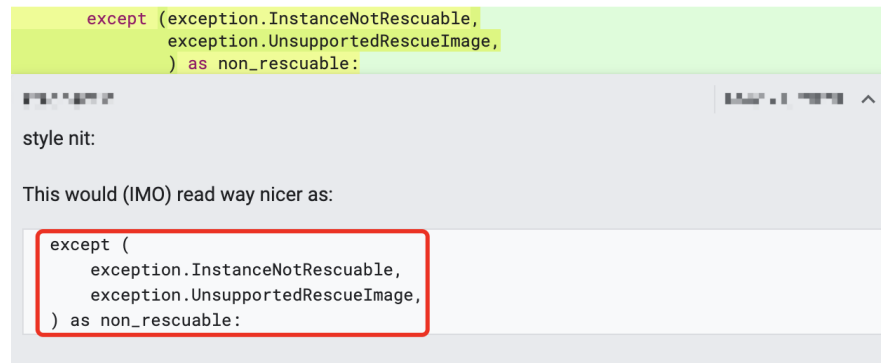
except (exception.InstanceNotRescuable,
        exception.UnsupportedRescueImage,
        ) as non_rescuable:

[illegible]

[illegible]

style nit:

This would (IMO) read way nicer as:

except (
    exception.InstanceNotRescuable,
    exception.UnsupportedRescueImage,
) as non_rescuable: